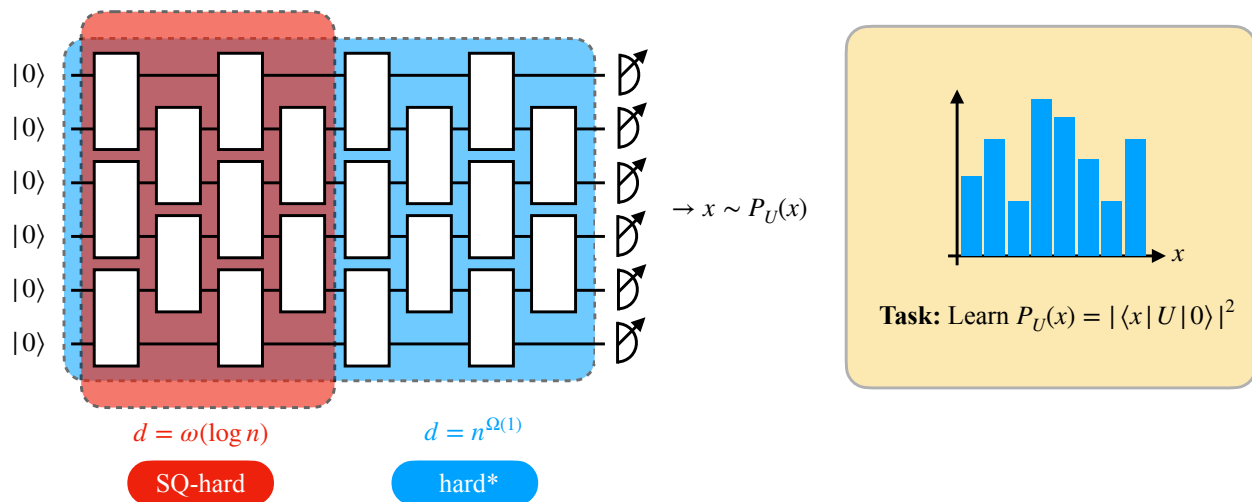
$|0\rangle$
$|0\rangle$
$|0\rangle$
$|0\rangle$
$|0\rangle$
$|0\rangle$

$\rightarrow x \sim P_U(x)$

$x$

**Task:** Learn $P_U(x) = |\langle x|U|0\rangle|^2$

$d = \omega(\log n)$

$d = n^{\Omega(1)}$

SQ-hard

hard*